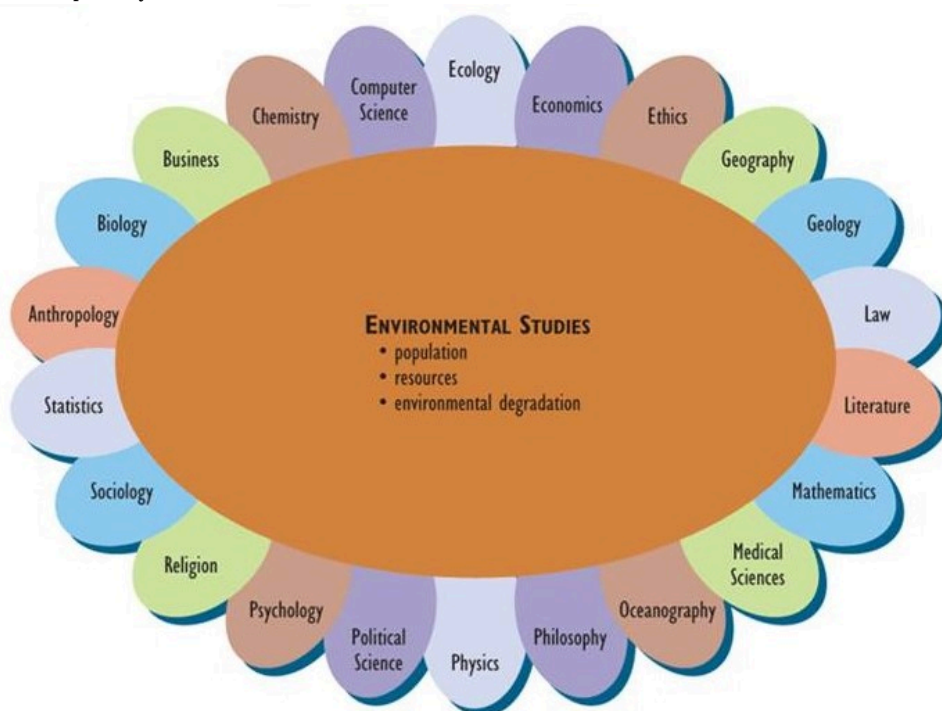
Ecology
Economics
Ethics
Geography
Geology
Law
Literature
Mathematics
Medical Sciences
Oceanography
Philosophy
Physics
Political Science
Psychology
Religion
Sociology
Statistics
Anthropology
Biology
Business
Chemistry
Computer Science

ENVIRONMENTAL STUDIES
• population
• resources
• environmental degradation